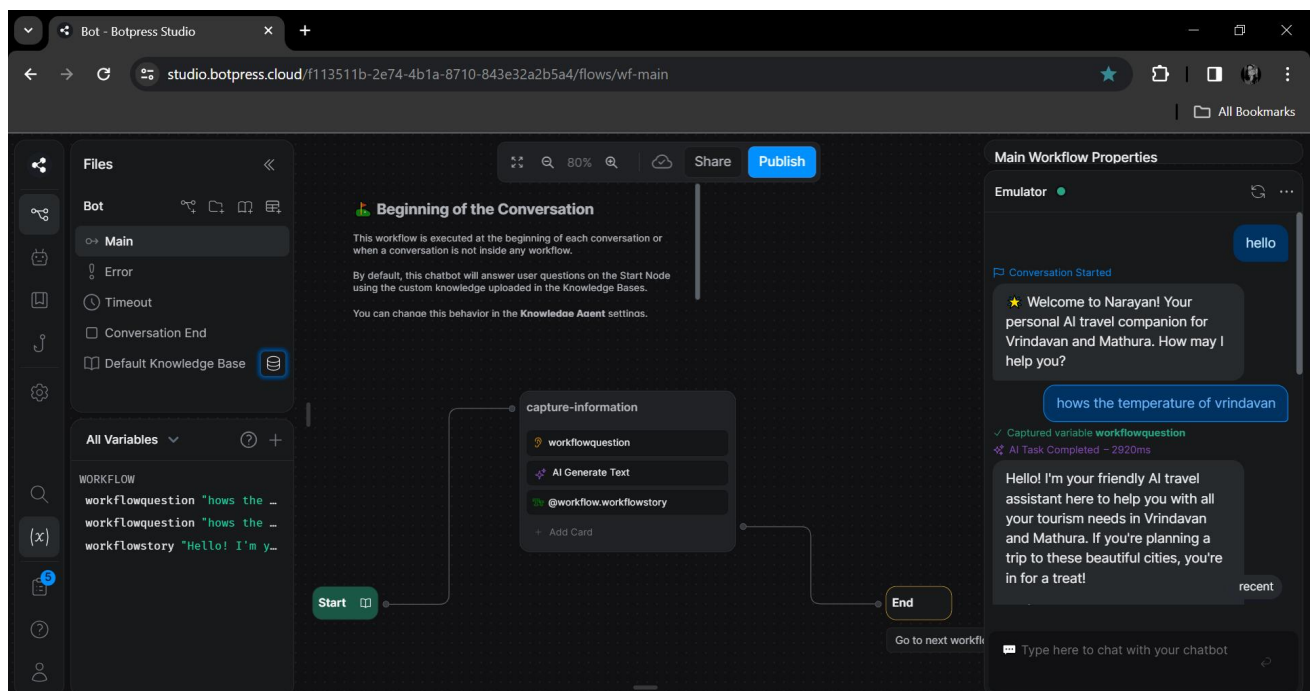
Bot - Botpress Studio

studio.botpress.cloud/f113511b-2e74-4b1a-8710-843e32a2b5a4/flows/wf-main

All Bookmarks

Files

Bot

Main

Error

Timeout

Conversation End

Default Knowledge Base

80%

Share

Publish

Beginning of the Conversation

This workflow is executed at the beginning of each conversation or when a conversation is not inside any workflow.

By default, this chatbot will answer user questions on the Start Node using the custom knowledge uploaded in the Knowledge Bases.

You can change this behavior in the **Knowledge Agent** settings.

All Variables

WORKFLOW

workflowquestion "hows the …

workflowquestion "hows the …

workflowstory "Hello! I'm y…

capture-information

workflowquestion

AI Generate Text

@workflow.workflowstory

+ Add Card

Start

End

Go to next workfl

Main Workflow Properties

Emulator

hello

Conversation Started

Welcome to Narayan! Your personal AI travel companion for Vrindavan and Mathura. How may I help you?

hows the temperature of vrindavan

Captured variable workflowquestion

AI Task Completed – 2920ms

Hello! I'm your friendly AI travel assistant here to help you with all your tourism needs in Vrindavan and Mathura. If you're planning a trip to these beautiful cities, you're in for a treat!

recent

Type here to chat with your chatbot

5

$(x)$